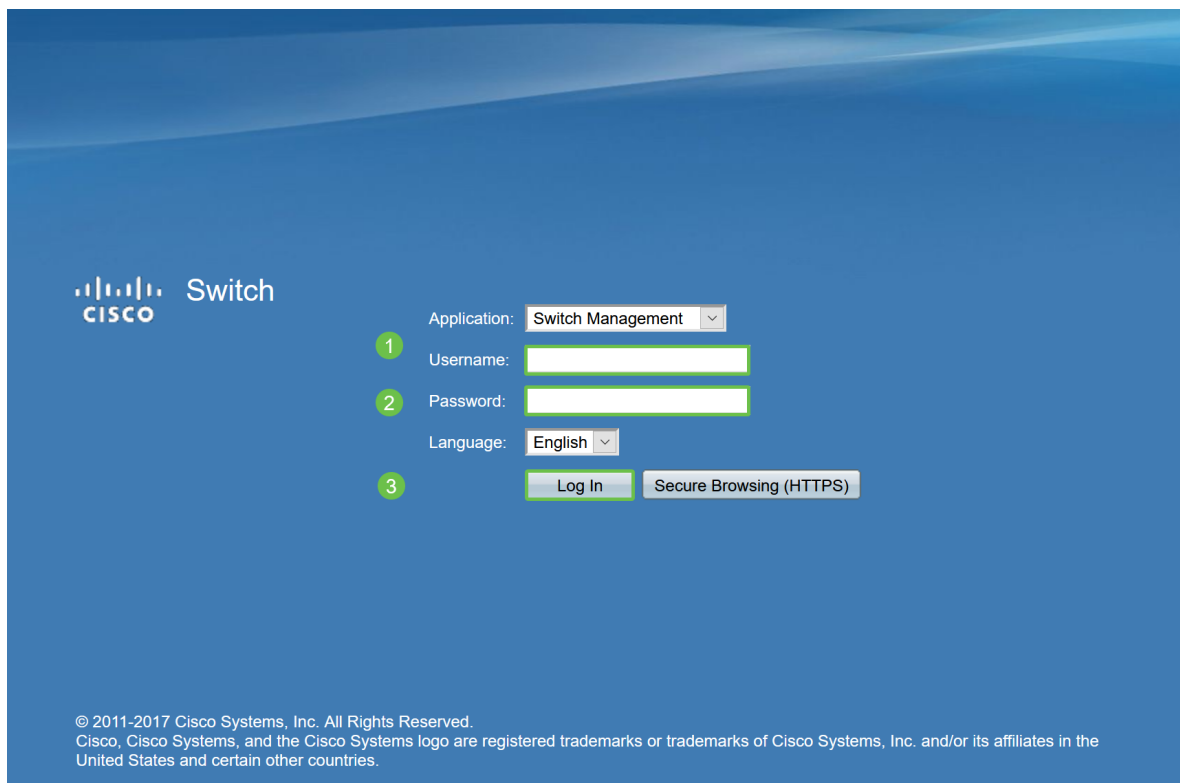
cisco Switch

Application: Switch Management

1 Username:

2 Password:

Language: English

3 Log In Secure Browsing (HTTPS)

© 2011-2017 Cisco Systems, Inc. All Rights Reserved.
Cisco, Cisco Systems, and the Cisco Systems logo are registered trademarks or trademarks of Cisco Systems, Inc. and/or its affiliates in the United States and certain other countries.